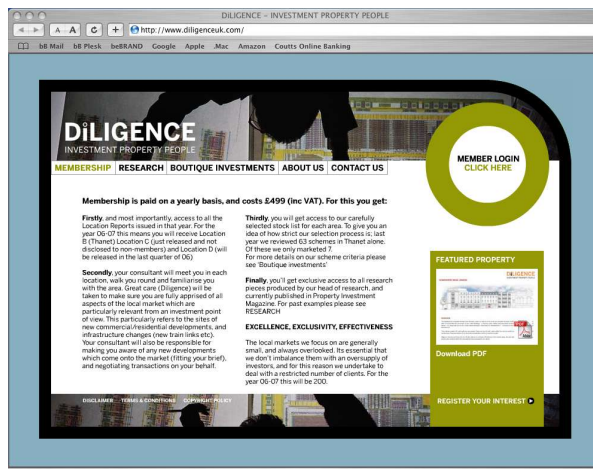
DiLIGENCE – INVESTMENT PROPERTY PEOPLE

A A C + http://www.diligenceuk.com/

bB Mail bB Plesk beBRAND Google Apple .Mac Amazon Coutts Online Banking

DiLIGENCE
INVESTMENT PROPERTY PEOPLE

MEMBER LOGIN
CLICK HERE

MEMBERSHIP | RESEARCH | BOUTIQUE INVESTMENTS | ABOUT US | CONTACT US

Membership is paid on a yearly basis, and costs £499 (inc VAT). For this you get:

Firstly, and most importantly, access to all the Location Reports issued in that year. For the year 06-07 this means you will receive Location B (Thanet) Location C (just released and not disclosed to non-members) and Location D (will be released in the last quarter of 06)

Secondly, your consultant will meet you in each location, walk you round and familiarise you with the area. Great care (Diligence) will be taken to make sure you are fully apprised of all aspects of the local market which are particularly relevant from an investment point of view. This particularly refers to the sites of new commercial/residential developments, and infrastructure changes (new train links etc). Your consultant will also be responsible for making you aware of any new developments which come onto the market (fitting your brief), and negotiating transactions on your behalf.

Thirdly, you will get access to our carefully selected stock list for each area. To give you an idea of how strict our selection process is; last year we reviewed 63 schemes in Thanet alone. Of these we only marketed 7.
For more details on our scheme criteria please see 'Boutique investments'

Finally, you'll get exclusive access to all research pieces produced by our head of research, and currently published in Property Investment Magazine. For past examples please see RESEARCH

EXCELLENCE, EXCLUSIVITY, EFFECTIVENESS

The local markets we focus on are generally small, and always overlooked. Its essential that we don't imbalance them with an oversupply of investors, and for this reason we undertake to deal with a restricted number of clients. For the year 06-07 this will be 200.

FEATURED PROPERTY

DiLIGENCE

Download PDF

DISCLAIMER TERMS & CONDITIONS COPYRIGHT POLICY

REGISTER YOUR INTEREST